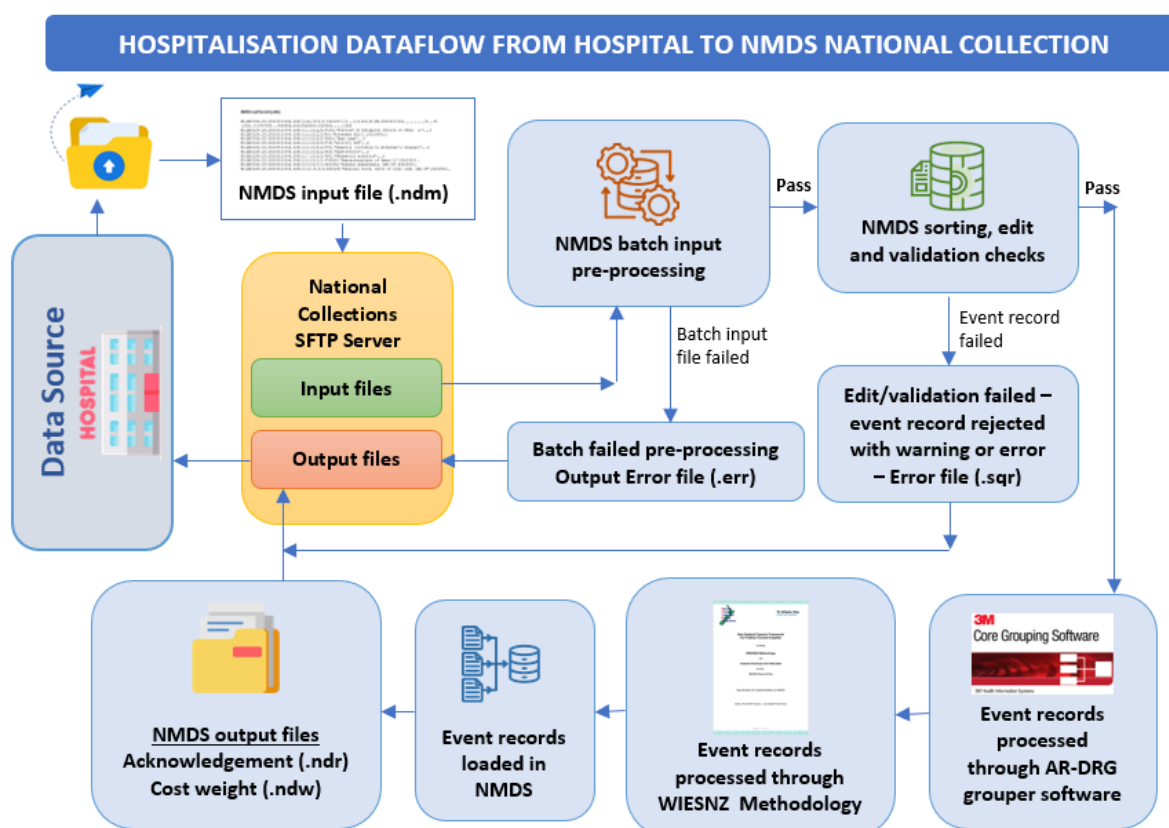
HOSPITALISATION DATAFLOW FROM HOSPITAL TO NMDS NATIONAL COLLECTION

Data Source

HOSPITAL

NMDS input file (.ndm)

National Collections SFTP Server

Input files

Output files

NMDS batch input pre-processing

Pass

NMDS sorting, edit and validation checks

Pass

Batch input file failed

Batch failed pre-processing Output Error file (.err)

Event record failed

Edit/validation failed – event record rejected with warning or error – Error file (.sqr)

3M Core Grouping Software

3M Health Information Systems

Event records processed through AR-DRG grouper software

Event records processed through WIESNZ Methodology

Event records loaded in NMDS

NMDS output files
Acknowledgement (.ndr)
Cost weight (.ndw)